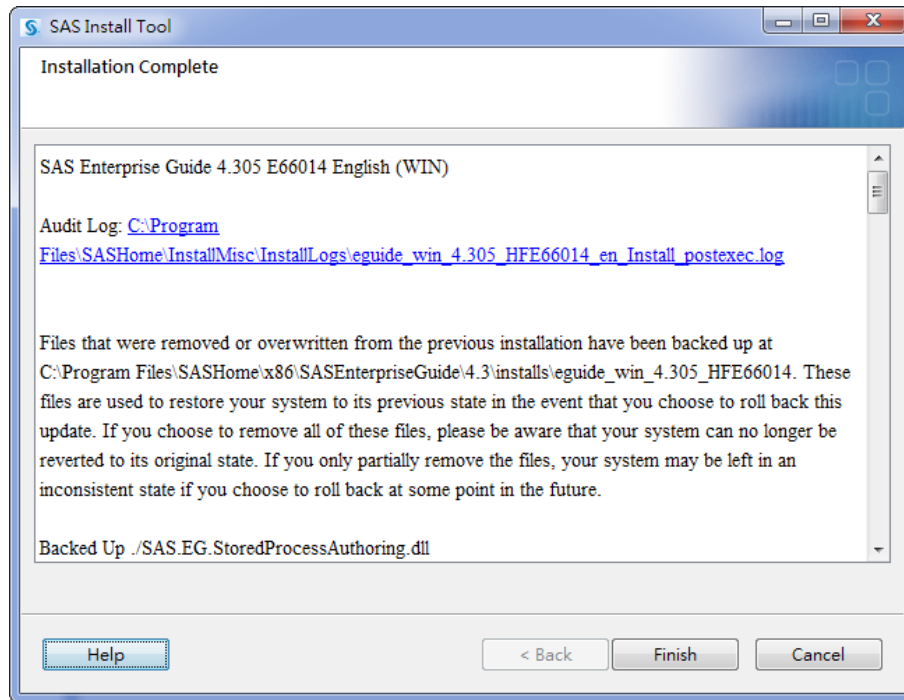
SAS Install Tool

Installation Complete

SAS Enterprise Guide 4.305 E66014 English (WIN)

Audit Log: C:\Program Files\SASHome\InstallMisc\InstallLogs\eguide_win_4.305_HFE66014_en_Install_postexec.log

Files that were removed or overwritten from the previous installation have been backed up at C:\Program Files\SASHome\x86\SASEnterpriseGuide\4.3\installs\eguide_win_4.305_HFE66014. These files are used to restore your system to its previous state in the event that you choose to roll back this update. If you choose to remove all of these files, please be aware that your system can no longer be reverted to its original state. If you only partially remove the files, your system may be left in an inconsistent state if you choose to roll back at some point in the future.

Backed Up ./SAS.EG.StoredProcessAuthoring.dll

Help

< Back

Finish

Cancel